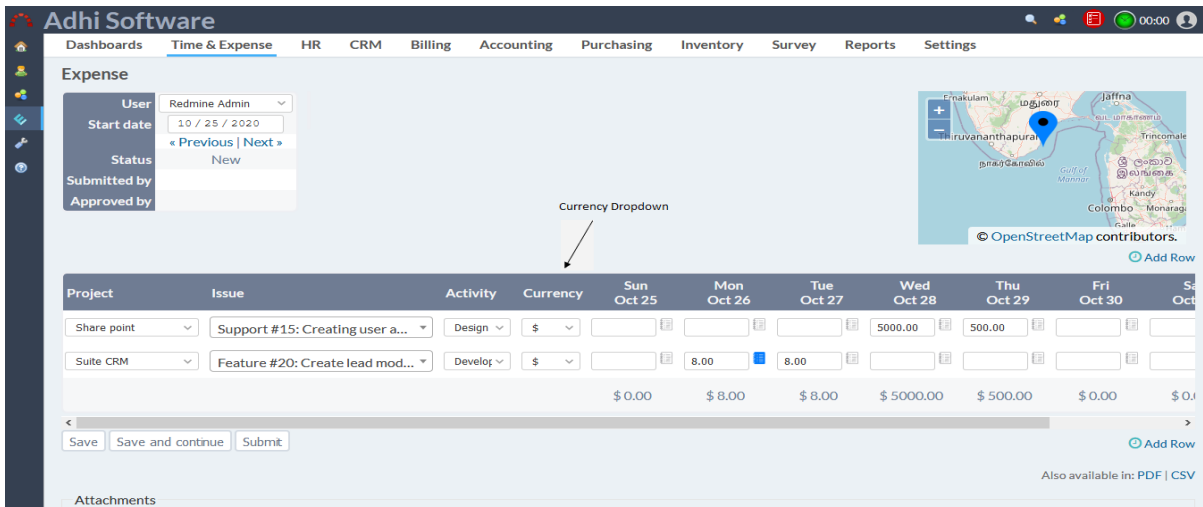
Adhi Software

00:00

Dashboards Time & Expense HR CRM Billing Accounting Purchasing Inventory Survey Reports Settings

Expense

| User | Redmine Admin |
|---|---|
| Start date | 10 / 25 / 2020 |
| | « Previous \| Next » |
| Status | New |
| Submitted by | |
| Approved by | |

Ernakulam மதுரை Jaffna
Thiruvananthapuram
நாகர்கோவில் Gulf of Mannar Trincomale
இலங்கை
Kandy
Colombo Monarag
Galle
© OpenStreetMap contributors.

Currency Dropdown

Add Row

| Project | Issue | Activity | Currency | Sun Oct 25 | Mon Oct 26 | Tue Oct 27 | Wed Oct 28 | Thu Oct 29 | Fri Oct 30 | Sa Oct |
|---|---|---|---|---|---|---|---|---|---|---|
| Share point | Support #15: Creating user a... | Design | $ | | | | 5000.00 | 500.00 | | |
| Suite CRM | Feature #20: Create lead mod... | Develop | $ | | 8.00 | 8.00 | | | | |
| | | | | $ 0.00 | $ 8.00 | $ 8.00 | $ 5000.00 | $ 500.00 | $ 0.00 | $ 0. |

Save Save and continue Submit

Add Row

Also available in: PDF | CSV

Attachments